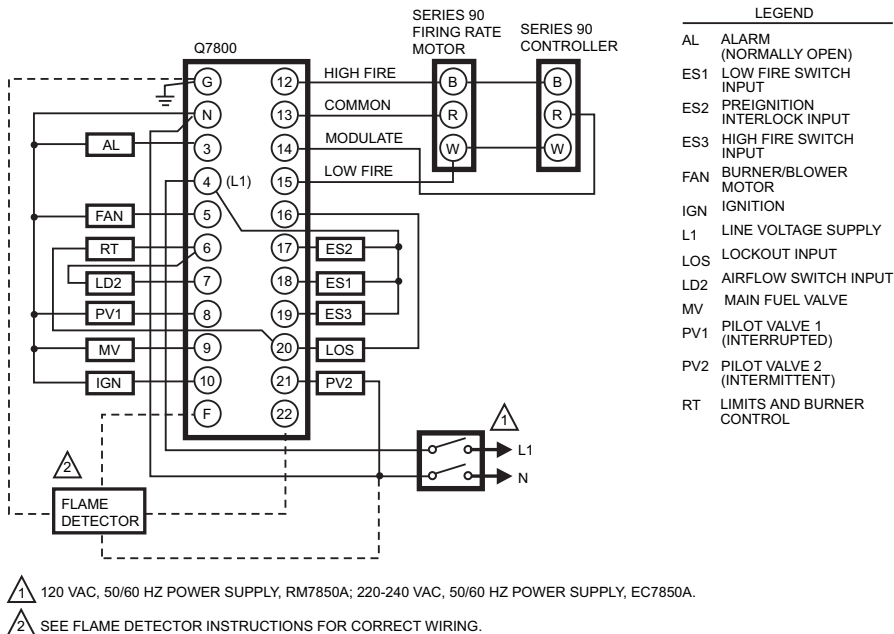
SERIES 90 FIRING RATE MOTOR

SERIES 90 CONTROLLER

Q7800

G
N
AL
3
4 (L1)
FAN
5
RT
6
LD2
7
PV1
8
MV
9
IGN
10
F

12 HIGH FIRE
13 COMMON
14 MODULATE
15 LOW FIRE
16
17 ES2
18 ES1
19 ES3
20 LOS
21 PV2
22

B
R
W

B
R
W

1

L1
N

2

FLAME DETECTOR

LEGEND

AL ALARM (NORMALLY OPEN)
ES1 LOW FIRE SWITCH INPUT
ES2 PREIGNITION INTERLOCK INPUT
ES3 HIGH FIRE SWITCH INPUT
FAN BURNER/BLOWER MOTOR
IGN IGNITION
L1 LINE VOLTAGE SUPPLY
LOS LOCKOUT INPUT
LD2 AIRFLOW SWITCH INPUT
MV MAIN FUEL VALVE
PV1 PILOT VALVE 1 (INTERRUPTED)
PV2 PILOT VALVE 2 (INTERMITTENT)
RT LIMITS AND BURNER CONTROL

1 120 VAC, 50/60 HZ POWER SUPPLY, RM7850A; 220-240 VAC, 50/60 HZ POWER SUPPLY, EC7850A.

2 SEE FLAME DETECTOR INSTRUCTIONS FOR CORRECT WIRING.